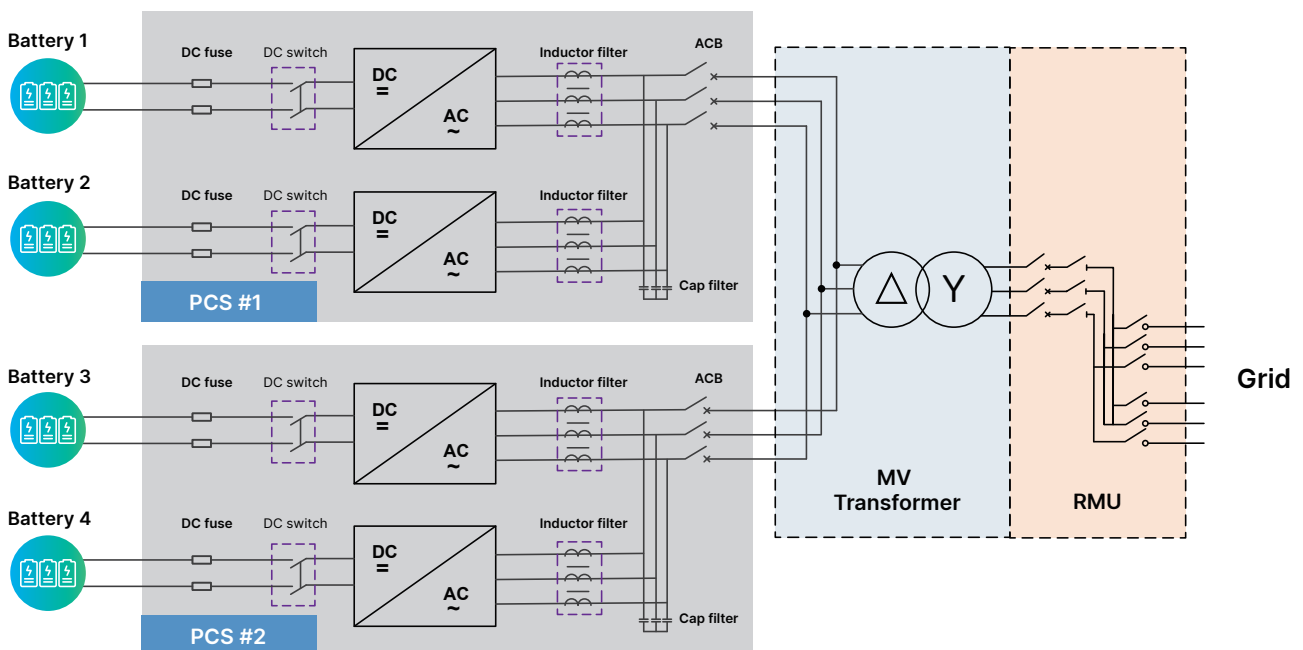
Battery 1

DC fuse

DC switch

DC
=

AC
~

Inductor filter

ACB

Battery 2

DC fuse

DC switch

DC
=

AC
~

Inductor filter

Cap filter

PCS #1

Battery 3

DC fuse

DC switch

DC
=

AC
~

Inductor filter

ACB

Battery 4

DC fuse

DC switch

DC
=

AC
~

Inductor filter

Cap filter

PCS #2

$\Delta$ Y

MV
Transformer

RMU

Grid